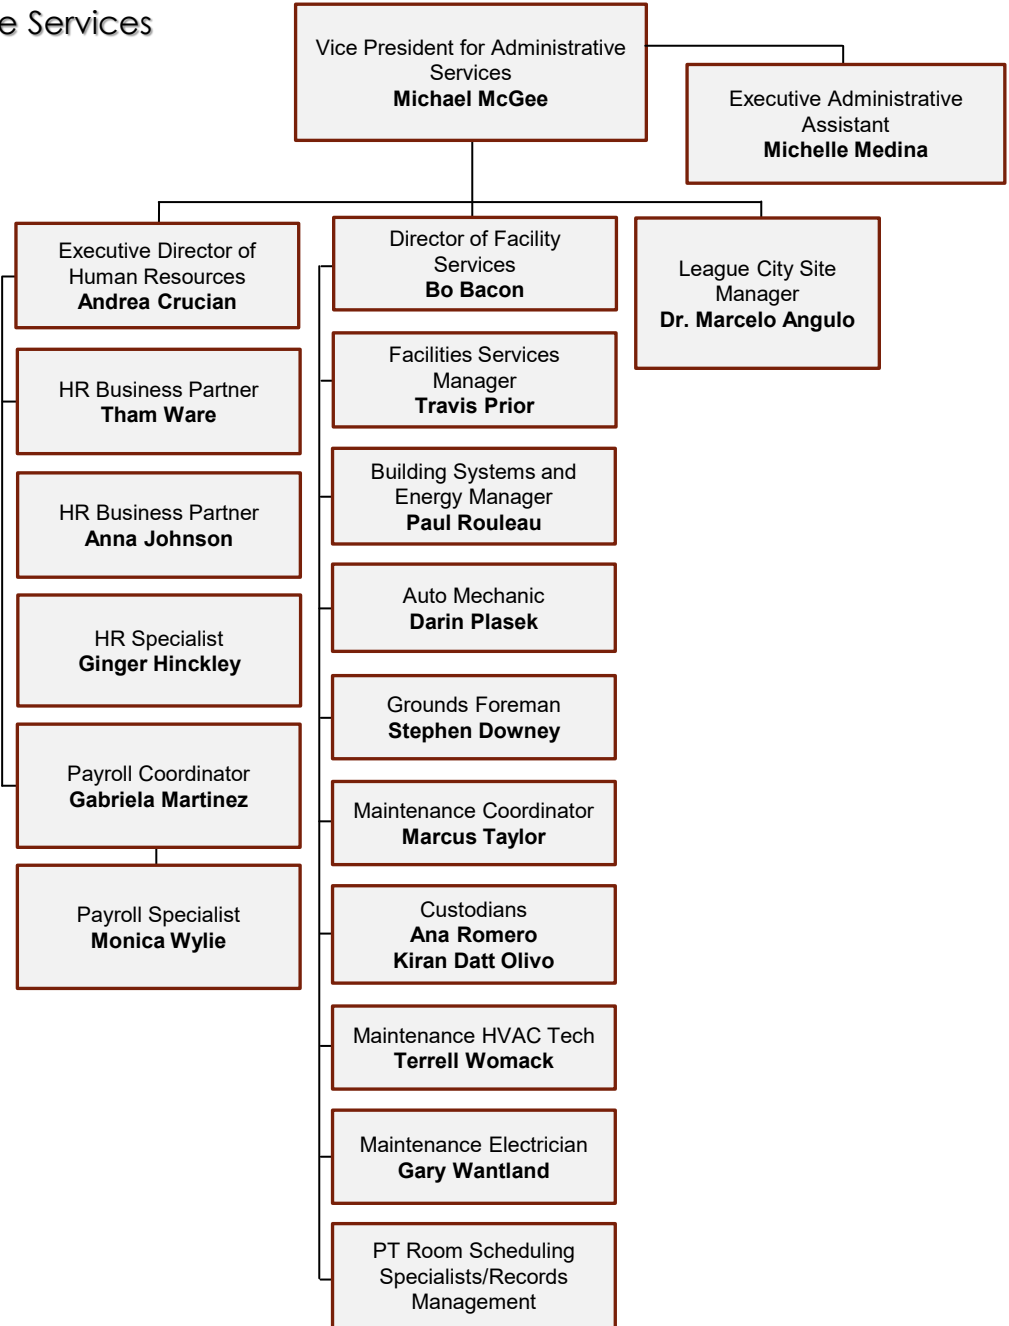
e Services

Vice President for Administrative Services
**Michael McGee**

Executive Administrative Assistant
**Michelle Medina**

Executive Director of Human Resources
**Andrea Crucian**

HR Business Partner
**Tham Ware**

HR Business Partner
**Anna Johnson**

HR Specialist
**Ginger Hinckley**

Payroll Coordinator
**Gabriela Martinez**

Payroll Specialist
**Monica Wylie**

Director of Facility Services
**Bo Bacon**

Facilities Services Manager
**Travis Prior**

Building Systems and Energy Manager
**Paul Rouleau**

Auto Mechanic
**Darin Plasek**

Grounds Foreman
**Stephen Downey**

Maintenance Coordinator
**Marcus Taylor**

Custodians
**Ana Romero**
**Kiran Datt Olivo**

Maintenance HVAC Tech
**Terrell Womack**

Maintenance Electrician
**Gary Wantland**

PT Room Scheduling Specialists/Records Management

League City Site Manager
**Dr. Marcelo Angulo**